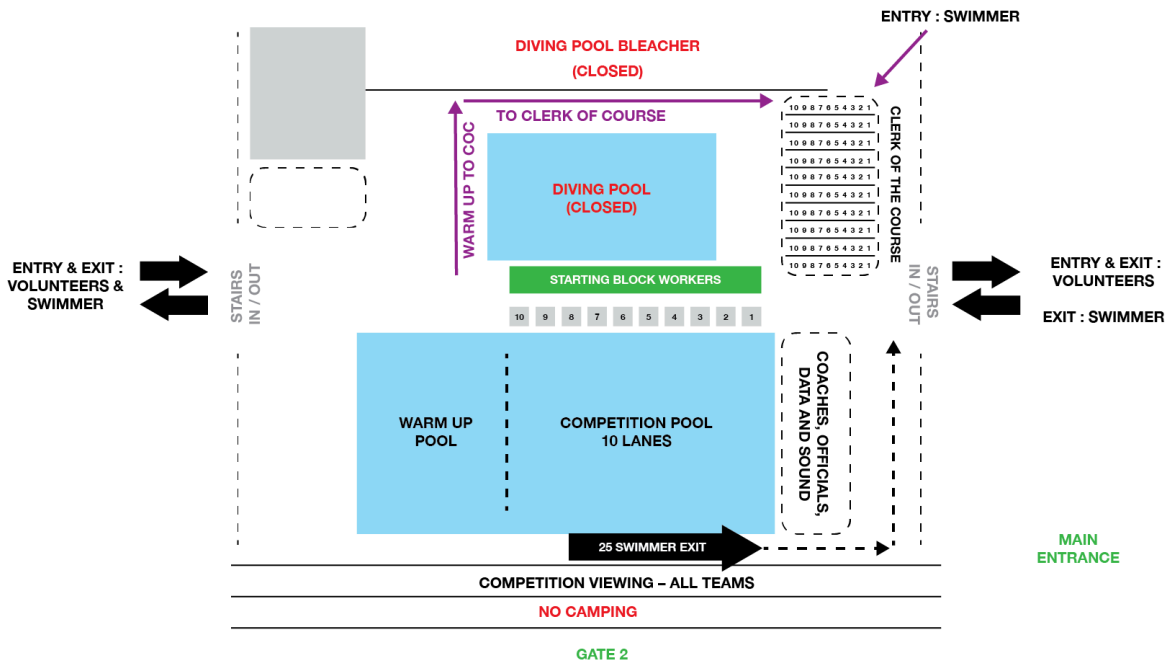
ENTRY : SWIMMER

DIVING POOL BLEACHER
(CLOSED)

TO CLERK OF COURSE

WARM UP TO COC

DIVING POOL
(CLOSED)

| 10 | 9 | 8 | 7 | 6 | 5 | 4 | 3 | 2 | 1 |
|---|---|---|---|---|---|---|---|---|---|
| 10 | 9 | 8 | 7 | 6 | 5 | 4 | 3 | 2 | 1 |
| 10 | 9 | 8 | 7 | 6 | 5 | 4 | 3 | 2 | 1 |
| 10 | 9 | 8 | 7 | 6 | 5 | 4 | 3 | 2 | 1 |
| 10 | 9 | 8 | 7 | 6 | 5 | 4 | 3 | 2 | 1 |
| 10 | 9 | 8 | 7 | 6 | 5 | 4 | 3 | 2 | 1 |
| 10 | 9 | 8 | 7 | 6 | 5 | 4 | 3 | 2 | 1 |
| 10 | 9 | 8 | 7 | 6 | 5 | 4 | 3 | 2 | 1 |
| 10 | 9 | 8 | 7 | 6 | 5 | 4 | 3 | 2 | 1 |
| 10 | 9 | 8 | 7 | 6 | 5 | 4 | 3 | 2 | 1 |

CLERK OF THE COURSE

ENTRY & EXIT : VOLUNTEERS & SWIMMER

STAIRS IN / OUT

STARTING BLOCK WORKERS

10 9 8 7 6 5 4 3 2 1

STAIRS IN / OUT

ENTRY & EXIT : VOLUNTEERS

EXIT : SWIMMER

WARM UP POOL

COMPETITION POOL
10 LANES

COACHES, OFFICIALS, DATA AND SOUND

25 SWIMMER EXIT

MAIN ENTRANCE

COMPETITION VIEWING – ALL TEAMS

NO CAMPING

GATE 2